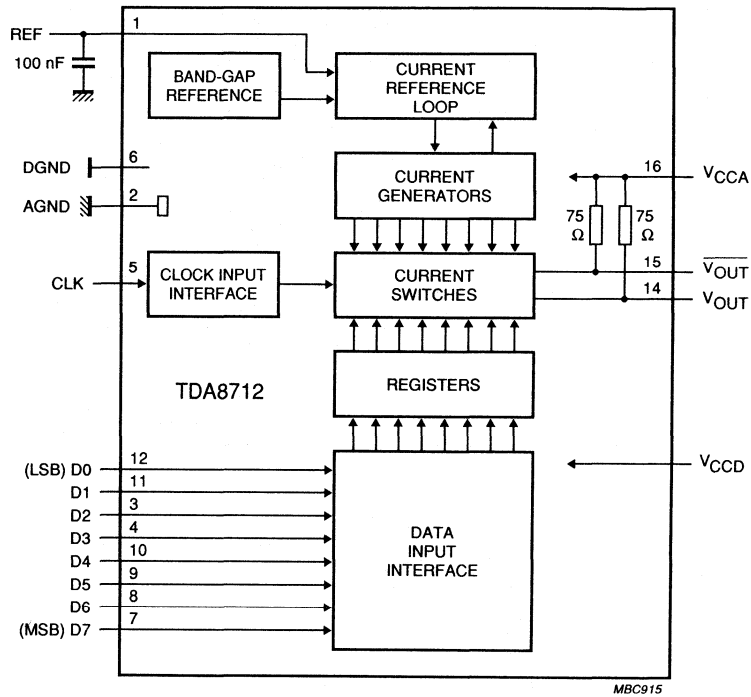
REF
1
100 nF
BAND-GAP REFERENCE
CURRENT REFERENCE LOOP
DGND
6
AGND
2
CURRENT GENERATORS
16
$V_{CCA}$
75 Ω
75 Ω
CLK
5
CLOCK INPUT INTERFACE
CURRENT SWITCHES
15
$\overline{V_{OUT}}$
14
$V_{OUT}$
TDA8712
REGISTERS
(LSB) D0
12
D1
11
D2
3
D3
4
D4
10
D5
9
D6
8
(MSB) D7
7
DATA INPUT INTERFACE
$V_{CCD}$
MBC915